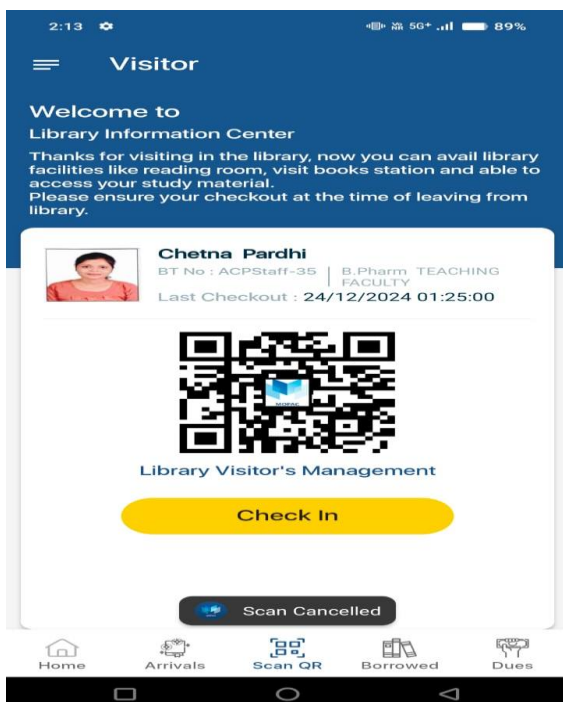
2:13 5G+ 89%

Visitor

Welcome to
Library Information Center
Thanks for visiting in the library, now you can avail library facilities like reading room, visit books station and able to access your study material.
Please ensure your checkout at the time of leaving from library.

Chetna Pardhi
BT No : ACPStaff-35 | B.Pharm TEACHING FACULTY
Last Checkout : 24/12/2024 01:25:00

Library Visitor's Management

Check In

Scan Cancelled

Home Arrivals Scan QR Borrowed Dues